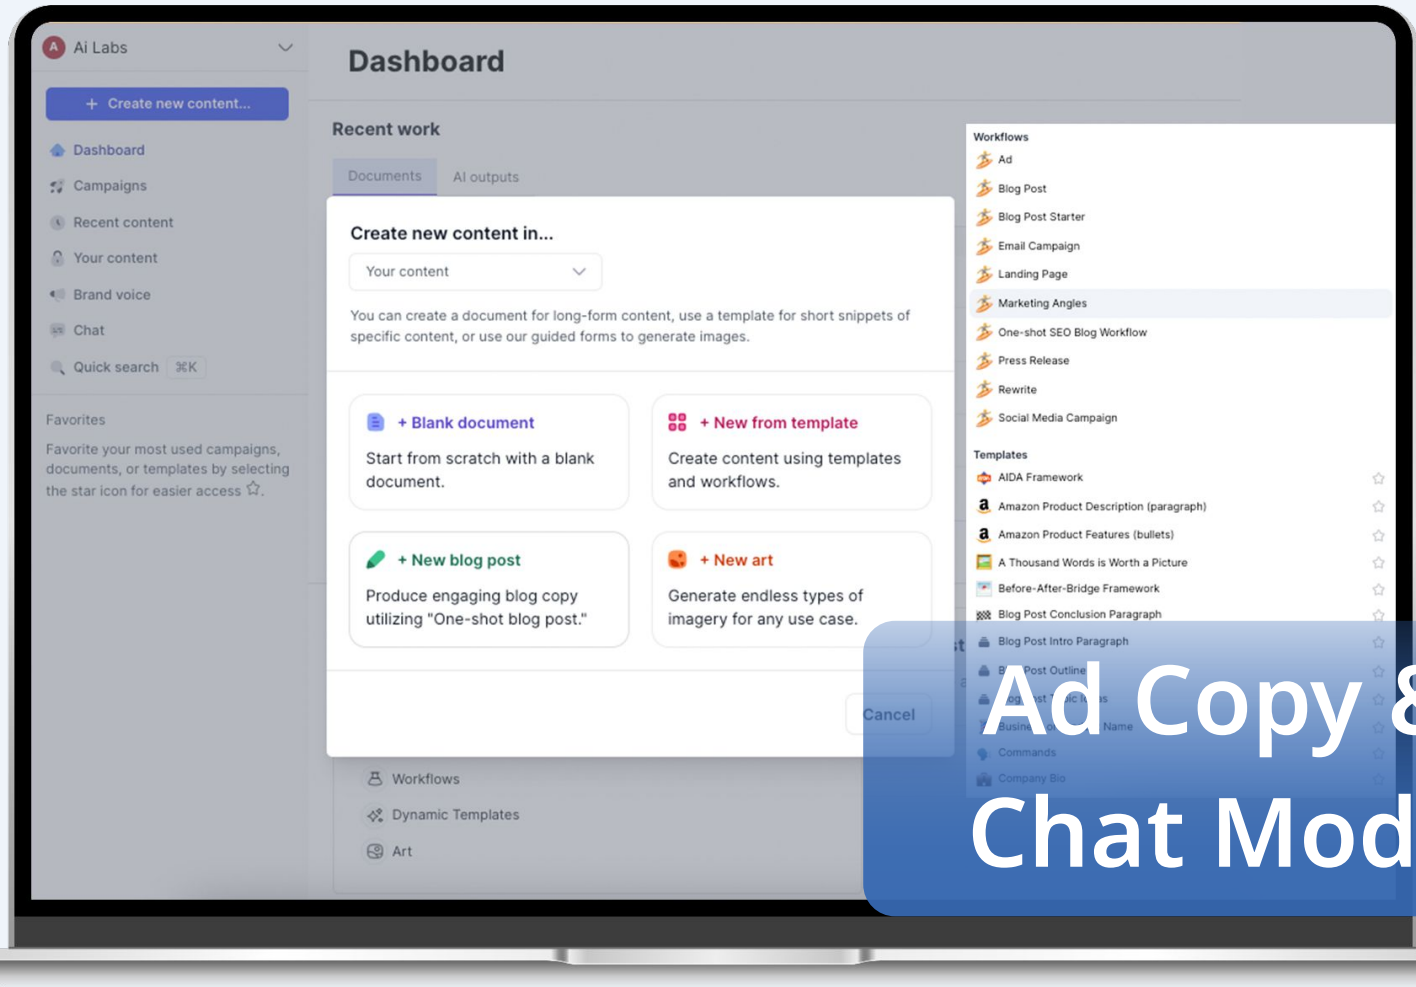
Ai Labs

+ Create new content...

Dashboard
Campaigns
Recent content
Your content
Brand voice
Chat
Quick search ⌘K

Favorites

Favorite your most used campaigns, documents, or templates by selecting the star icon for easier access.

Dashboard

Recent work

Documents AI outputs

Create new content in...

Your content

You can create a document for long-form content, use a template for short snippets of specific content, or use our guided forms to generate images.

+ Blank document
Start from scratch with a blank document.

+ New from template
Create content using templates and workflows.

+ New blog post
Produce engaging blog copy utilizing "One-shot blog post."

+ New art
Generate endless types of imagery for any use case.

Cancel

Workflows
Dynamic Templates
Art

Workflows
Ad
Blog Post
Blog Post Starter
Email Campaign
Landing Page
Marketing Angles
One-shot SEO Blog Workflow
Press Release
Rewrite
Social Media Campaign

Templates
AIDA Framework
Amazon Product Description (paragraph)
Amazon Product Features (bullets)
A Thousand Words is Worth a Picture
Before-After-Bridge Framework
Blog Post Conclusion Paragraph
Blog Post Intro Paragraph
B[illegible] Post Outline
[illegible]
Busine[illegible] Name
Commands
Company Bio

Ad Copy &
Chat Mod